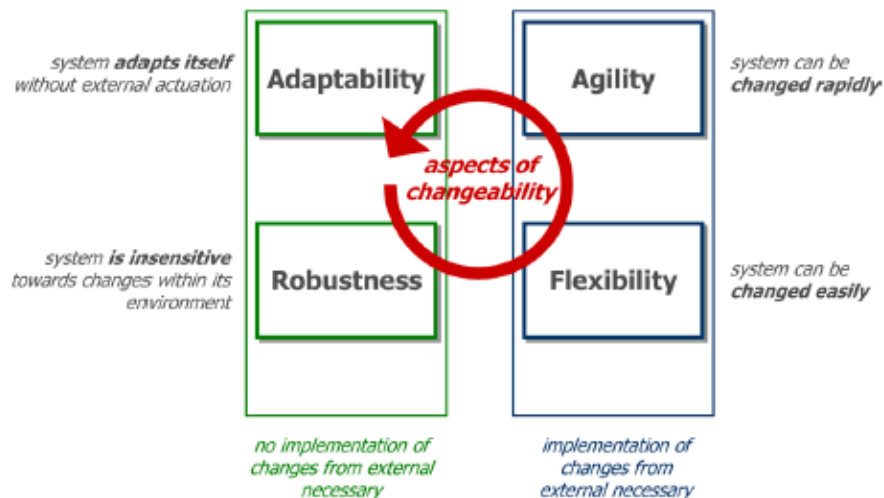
system **adapts itself** without external actuation

Adaptability

Agility

system can be **changed rapidly**

aspects of changeability

system **is insensitive** towards changes within its environment

Robustness

Flexibility

system can be **changed easily**

no implementation of changes from external necessary

implementation of changes from external necessary